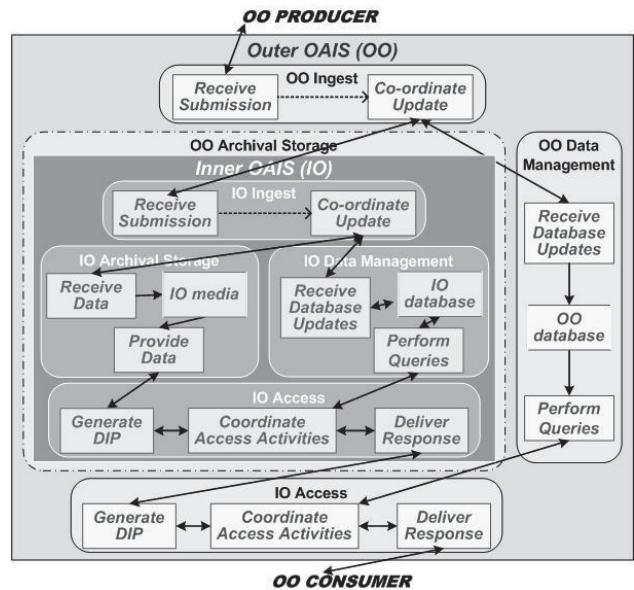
OO PRODUCER

Outer OAIS (OO)

OO Ingest

Receive Submission

Co-ordinate Update

OO Archival Storage

Inner OAIS (IO)

IO Ingest

Receive Submission

Co-ordinate Update

IO Archival Storage

Receive Data

IO media

Provide Data

IO Data Management

Receive Database Updates

IO database

Perform Queries

IO Access

Generate DIP

Coordinate Access Activities

Deliver Response

OO Data Management

Receive Database Updates

OO database

Perform Queries

IO Access

Generate DIP

Coordinate Access Activities

Deliver Response

OO CONSUMER